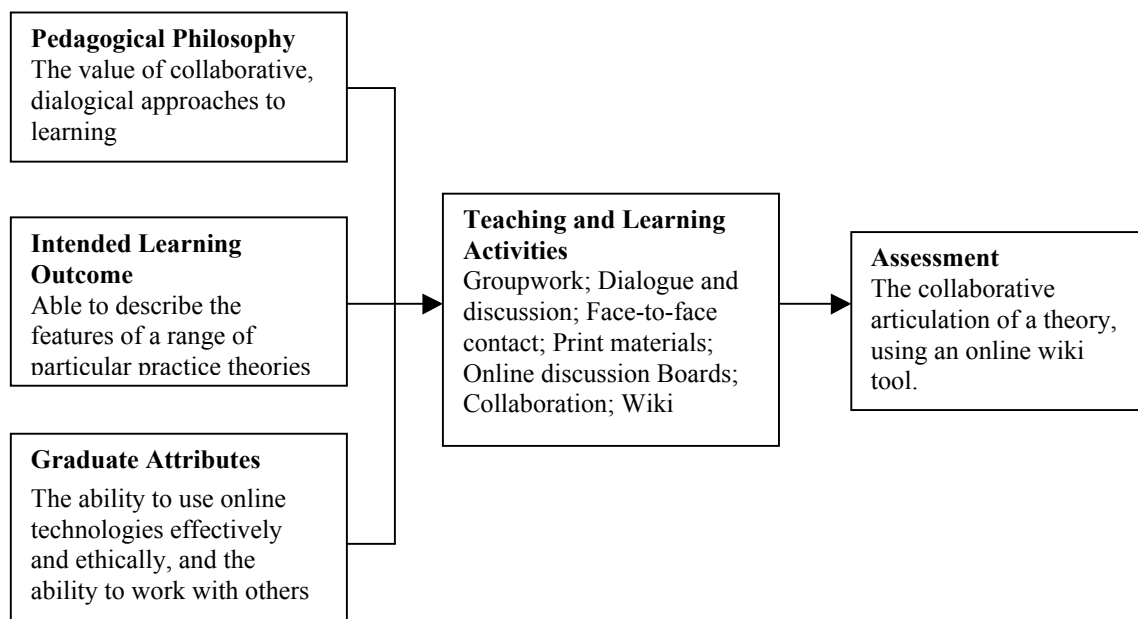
**Pedagogical Philosophy**
The value of collaborative, dialogical approaches to learning

**Intended Learning Outcome**
Able to describe the features of a range of particular practice theories

**Graduate Attributes**
The ability to use online technologies effectively and ethically, and the ability to work with others

**Teaching and Learning Activities**
Groupwork; Dialogue and discussion; Face-to-face contact; Print materials; Online discussion Boards; Collaboration; Wiki

**Assessment**
The collaborative articulation of a theory, using an online wiki tool.